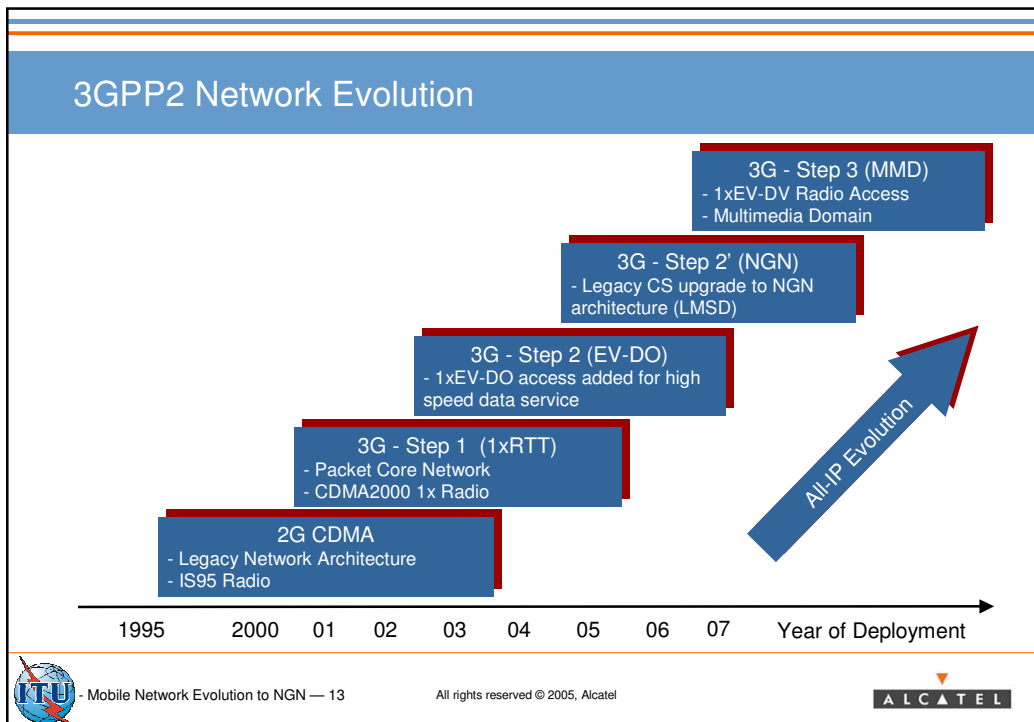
3GPP2 Network Evolution

3G - Step 3 (MMD)
- 1xEV-DV Radio Access
- Multimedia Domain

3G - Step 2' (NGN)
- Legacy CS upgrade to NGN architecture (LMSD)

3G - Step 2 (EV-DO)
- 1xEV-DO access added for high speed data service

3G - Step 1 (1xRTT)
- Packet Core Network
- CDMA2000 1x Radio

2G CDMA
- Legacy Network Architecture
- IS95 Radio

All-IP Evolution

1995 2000 01 02 03 04 05 06 07 Year of Deployment

ITU - Mobile Network Evolution to NGN — 13

All rights reserved © 2005, Alcatel

ALCATEL